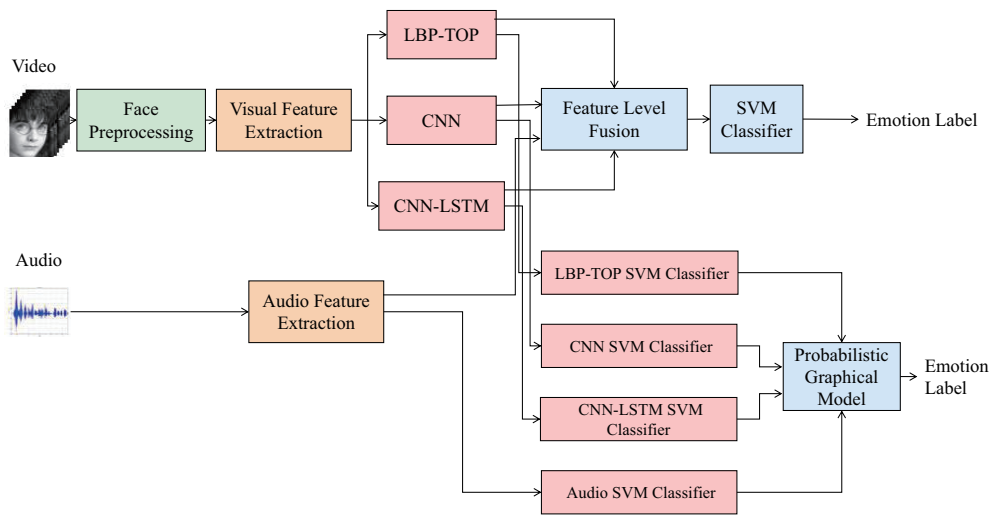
Video

Face Preprocessing

Visual Feature Extraction

LBP-TOP

CNN

CNN-LSTM

Feature Level Fusion

SVM Classifier

Emotion Label

Audio

Audio Feature Extraction

LBP-TOP SVM Classifier

CNN SVM Classifier

CNN-LSTM SVM Classifier

Audio SVM Classifier

Probabilistic Graphical Model

Emotion Label